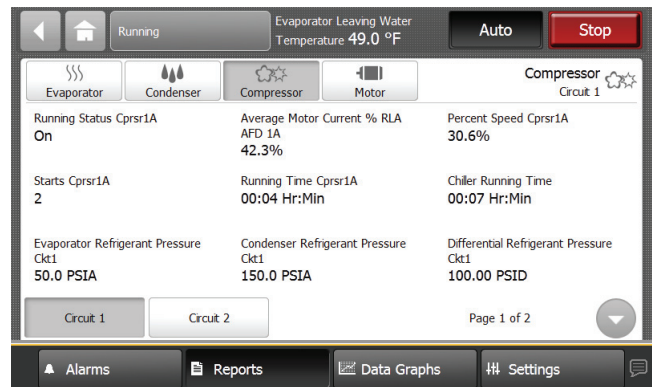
Running

Evaporator Leaving Water Temperature 49.0 °F

Auto

Stop

Evaporator

Condenser

Compressor

Motor

Compressor
Circuit 1

Running Status Cprsr1A
On

Average Motor Current % RLA AFD 1A
42.3%

Percent Speed Cprsr1A
30.6%

Starts Cprsr1A
2

Running Time Cprsr1A
00:04 Hr:Min

Chiller Running Time
00:07 Hr:Min

Evaporator Refrigerant Pressure Ckt1
50.0 PSIA

Condenser Refrigerant Pressure Ckt1
150.0 PSIA

Differential Refrigerant Pressure Ckt1
100.00 PSID

Circuit 1

Circuit 2

Page 1 of 2

Alarms

Reports

Data Graphs

Settings